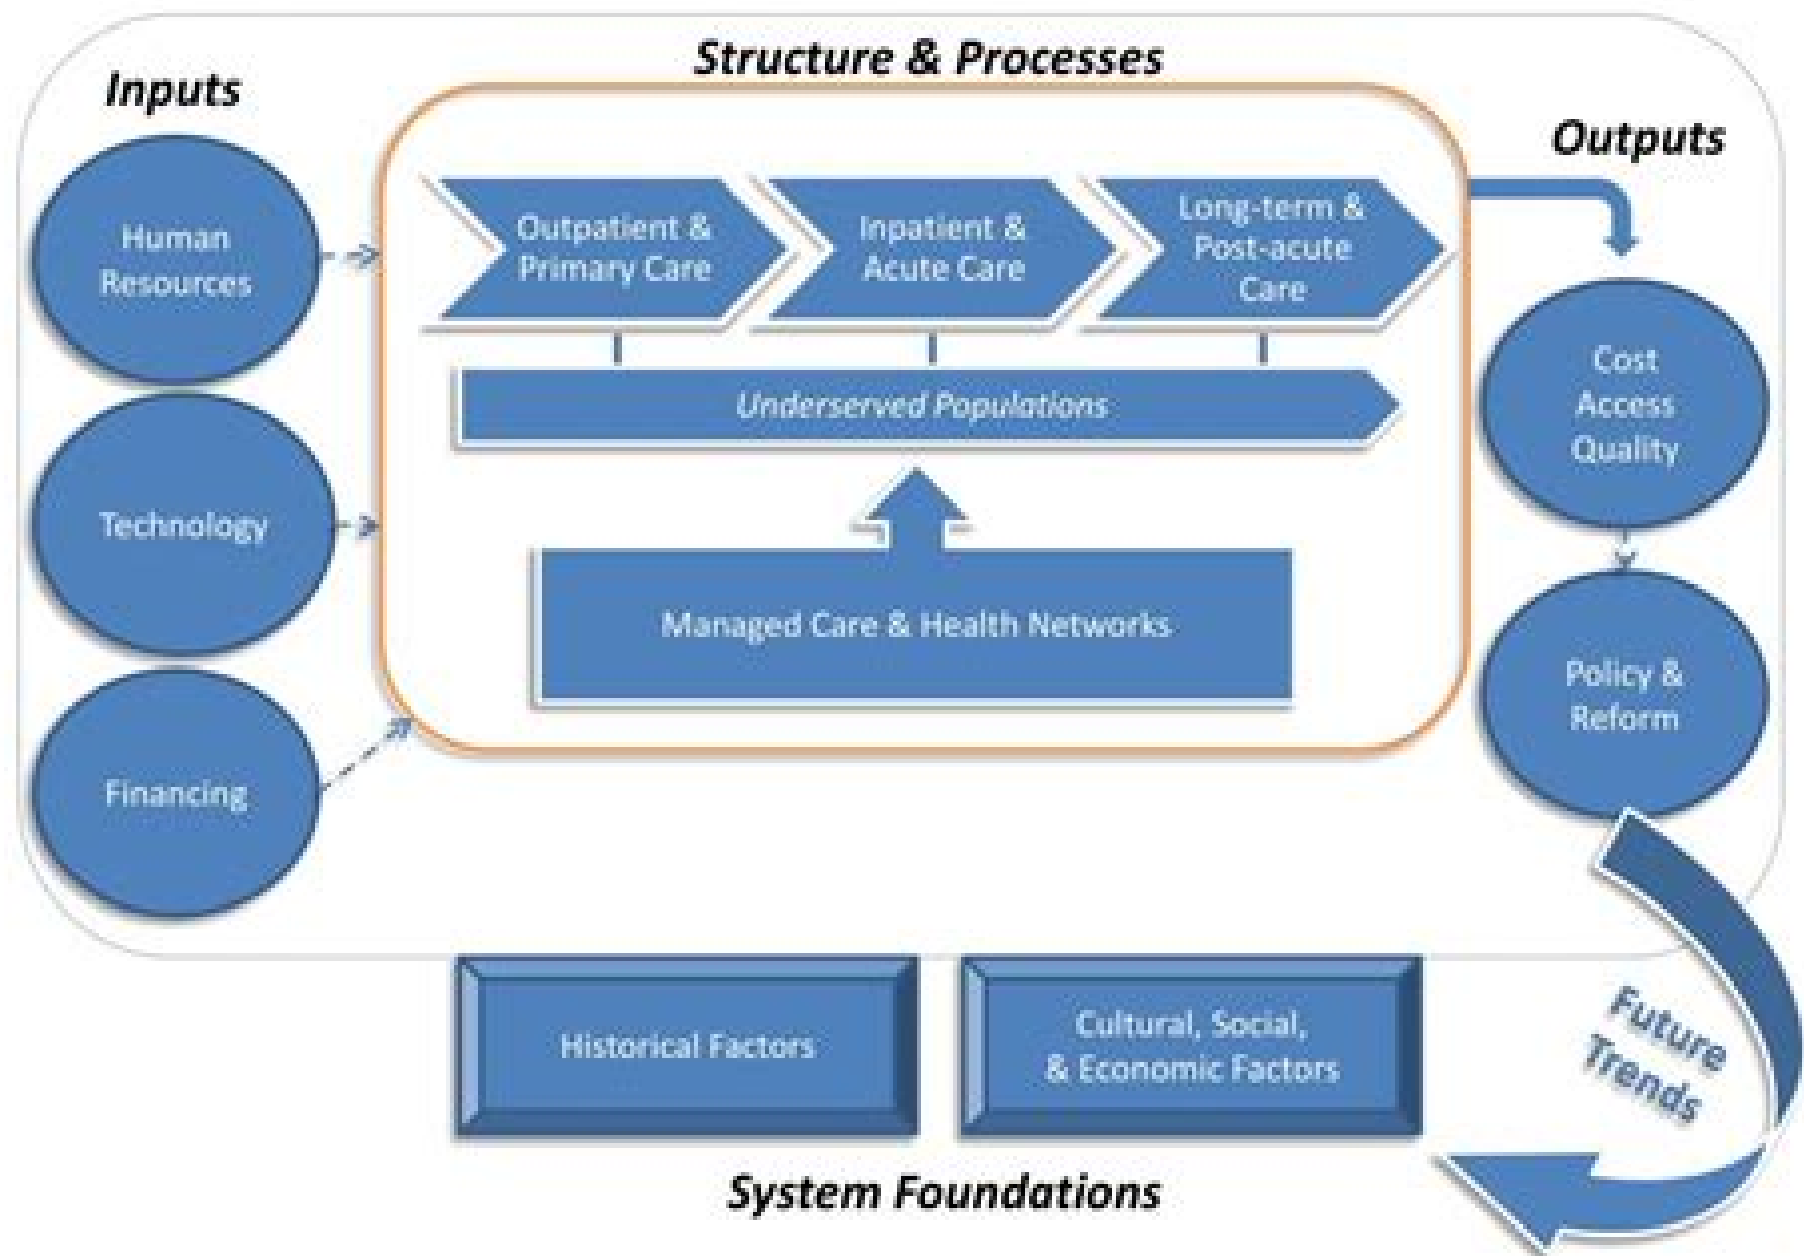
Structure & Processes

Inputs

Outputs

Human Resources

Technology

Financing

Outpatient & Primary Care

Inpatient & Acute Care

Long-term & Post-acute Care

Underserved Populations

Managed Care & Health Networks

Cost
Access
Quality

Policy & Reform

Future Trends

Historical Factors

Cultural, Social, & Economic Factors

System Foundations